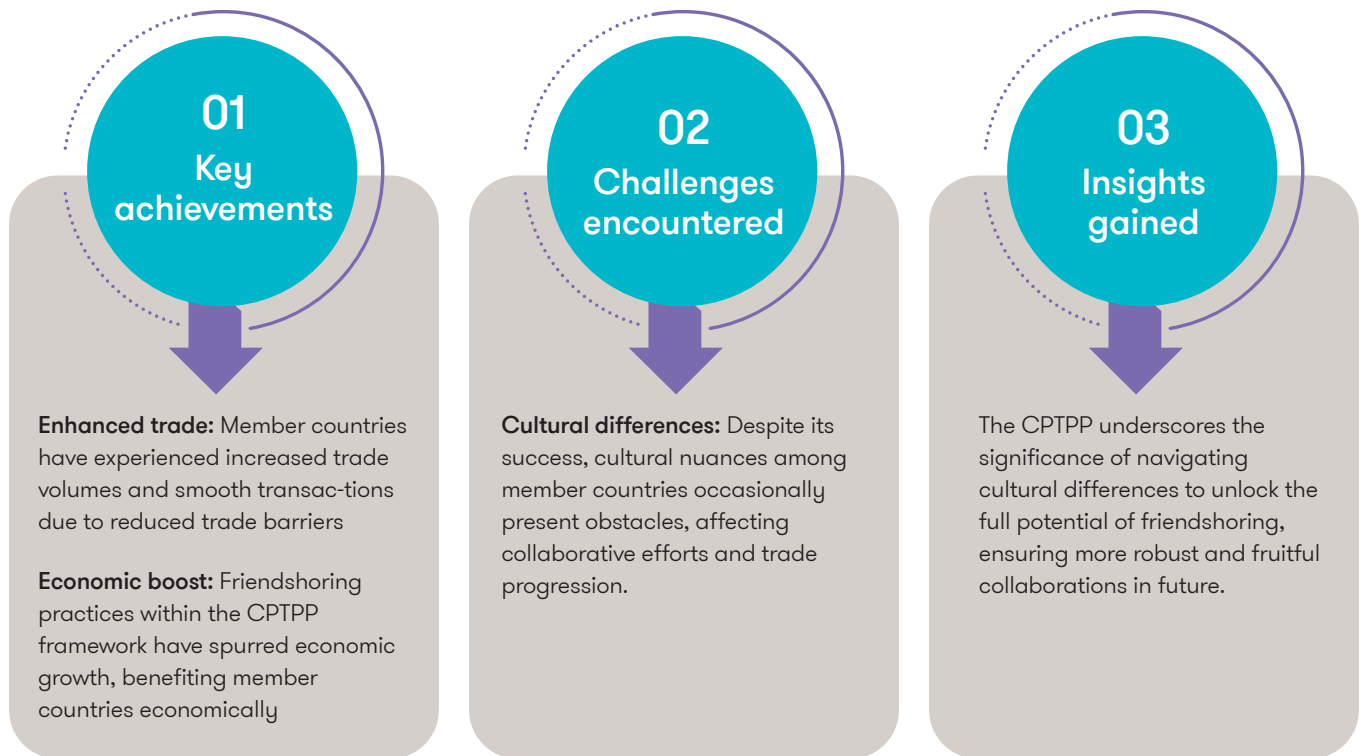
01
Key achievements

Enhanced trade: Member countries have experienced increased trade volumes and smooth transac-tions due to reduced trade barriers

Economic boost: Friendshoring practices within the CPTPP framework have spurred economic growth, benefiting member countries economically

02
Challenges encountered

Cultural differences: Despite its success, cultural nuances among member countries occasionally present obstacles, affecting collaborative efforts and trade progression.

03
Insights gained

The CPTPP underscores the significance of navigating cultural differences to unlock the full potential of friendshoring, ensuring more robust and fruitful collaborations in future.